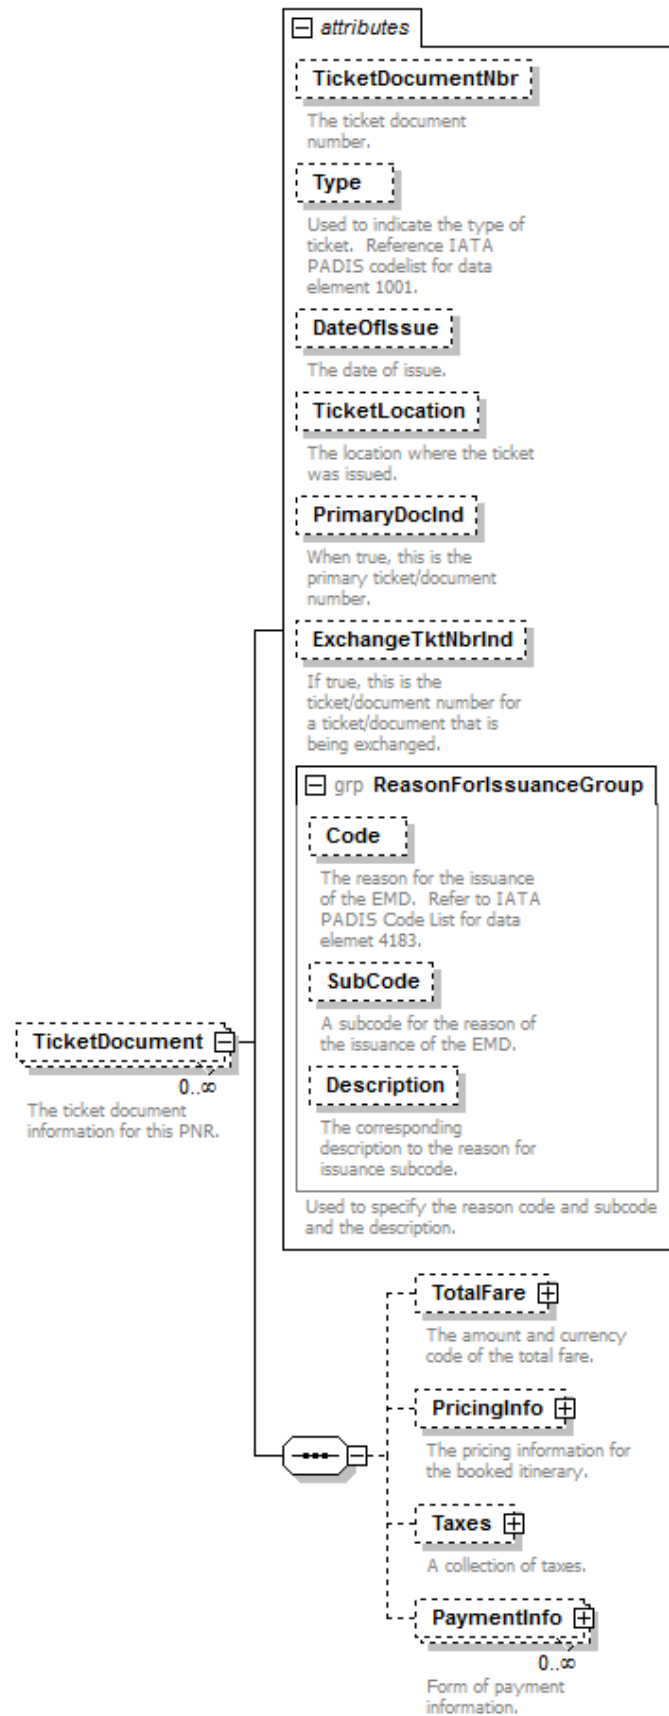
attributes

TicketDocumentNbr

The ticket document number.

Type

Used to indicate the type of ticket. Reference IATA PADIS codelist for data element 1001.

DateOfIssue

The date of issue.

TicketLocation

The location where the ticket was issued.

PrimaryDocInd

When true, this is the primary ticket/document number.

ExchangeTktNbrInd

If true, this is the ticket/document number for a ticket/document that is being exchanged.

grp ReasonForIssuanceGroup

Code

The reason for the issuance of the EMD. Refer to IATA PADIS Code List for data elemet 4183.

SubCode

A subcode for the reason of the issuance of the EMD.

Description

The corresponding description to the reason for issuance subcode.

Used to specify the reason code and subcode and the description.

TicketDocument

0..∞

The ticket document information for this PNR.

TotalFare

The amount and currency code of the total fare.

PricingInfo

The pricing information for the booked itinerary.

Taxes

A collection of taxes.

PaymentInfo

0..∞

Form of payment information.